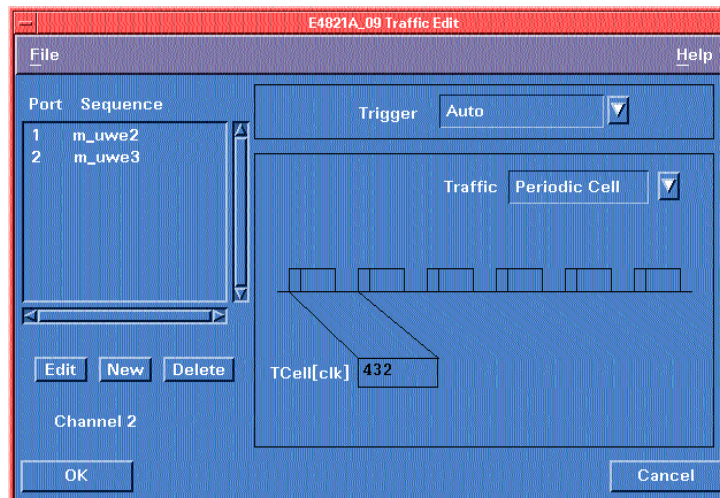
E4821A_09 Traffic Edit

File

Help

Port Sequence

| Port | Sequence |
|---|---|
| 1 | m_uwe2 |
| 2 | m_uwe3 |

Trigger Auto

Traffic Periodic Cell

TCell[clk] 432

Edit New Delete

Channel 2

OK

Cancel